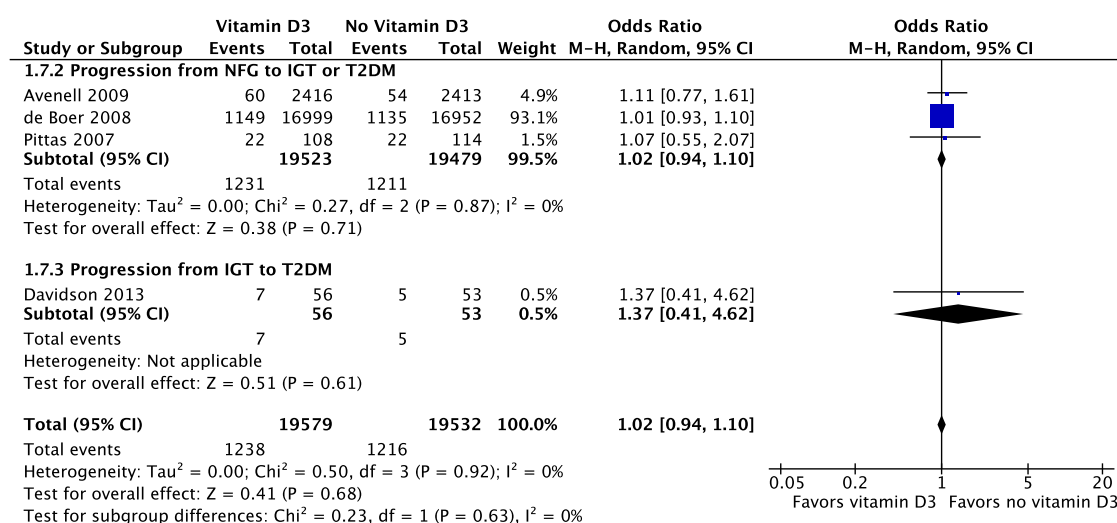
| Study or Subgroup | Vitamin D3 Events | Vitamin D3 Total | No Vitamin D3 Events | No Vitamin D3 Total | Weight | Odds Ratio M-H, Random, 95% CI |
|---|---|---|---|---|---|---|
| **1.7.2 Progression from NFG to IGT or T2DM** | | | | | | |
| Avenell 2009 | 60 | 2416 | 54 | 2413 | 4.9% | 1.11 [0.77, 1.61] |
| de Boer 2008 | 1149 | 16999 | 1135 | 16952 | 93.1% | 1.01 [0.93, 1.10] |
| Pittas 2007 | 22 | 108 | 22 | 114 | 1.5% | 1.07 [0.55, 2.07] |
| **Subtotal (95% CI)** | | **19523** | | **19479** | **99.5%** | **1.02 [0.94, 1.10]** |
| Total events | 1231 | | 1211 | | | |
| Heterogeneity: Tau$^2$ = 0.00; Chi$^2$ = 0.27, df = 2 (P = 0.87); I$^2$ = 0% | | | | | | |
| Test for overall effect: Z = 0.38 (P = 0.71) | | | | | | |
| **1.7.3 Progression from IGT to T2DM** | | | | | | |
| Davidson 2013 | 7 | 56 | 5 | 53 | 0.5% | 1.37 [0.41, 4.62] |
| **Subtotal (95% CI)** | | **56** | | **53** | **0.5%** | **1.37 [0.41, 4.62]** |
| Total events | 7 | | 5 | | | |
| Heterogeneity: Not applicable | | | | | | |
| Test for overall effect: Z = 0.51 (P = 0.61) | | | | | | |
| **Total (95% CI)** | | **19579** | | **19532** | **100.0%** | **1.02 [0.94, 1.10]** |
| Total events | 1238 | | 1216 | | | |
| Heterogeneity: Tau$^2$ = 0.00; Chi$^2$ = 0.50, df = 3 (P = 0.92); I$^2$ = 0% | | | | | | |
| Test for overall effect: Z = 0.41 (P = 0.68) | | | | | | |
| Test for subgroup differences: Chi$^2$ = 0.23, df = 1 (P = 0.63), I$^2$ = 0% | | | | | | |

Odds Ratio
M-H, Random, 95% CI

0.05 0.2 1 5 20
Favors vitamin D3 Favors no vitamin D3